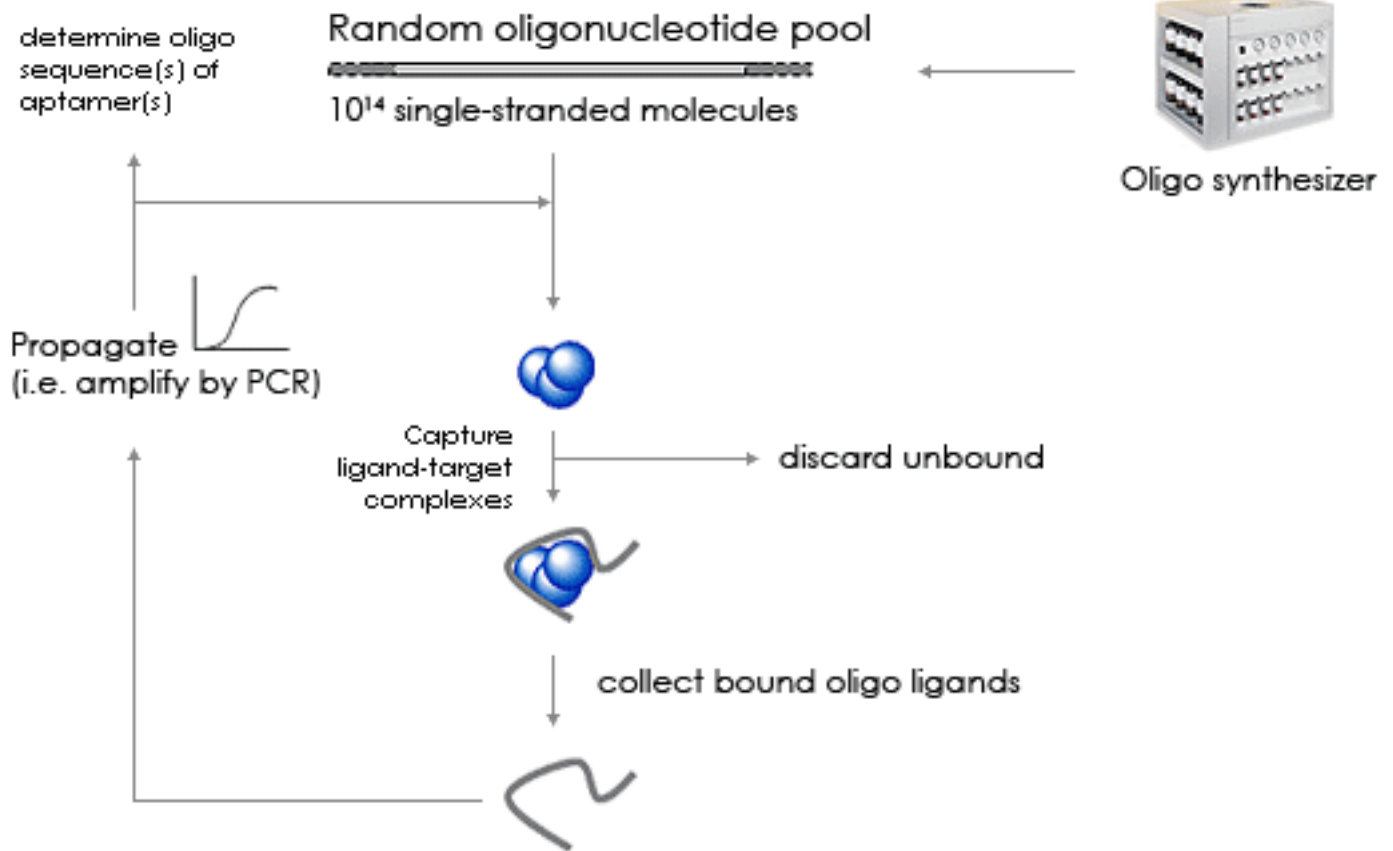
determine oligo sequence(s) of aptamer(s)

Random oligonucleotide pool

$10^{14}$ single-stranded molecules

Oligo synthesizer

Propagate (i.e. amplify by PCR)

Capture ligand-target complexes

discard unbound

collect bound oligo ligands